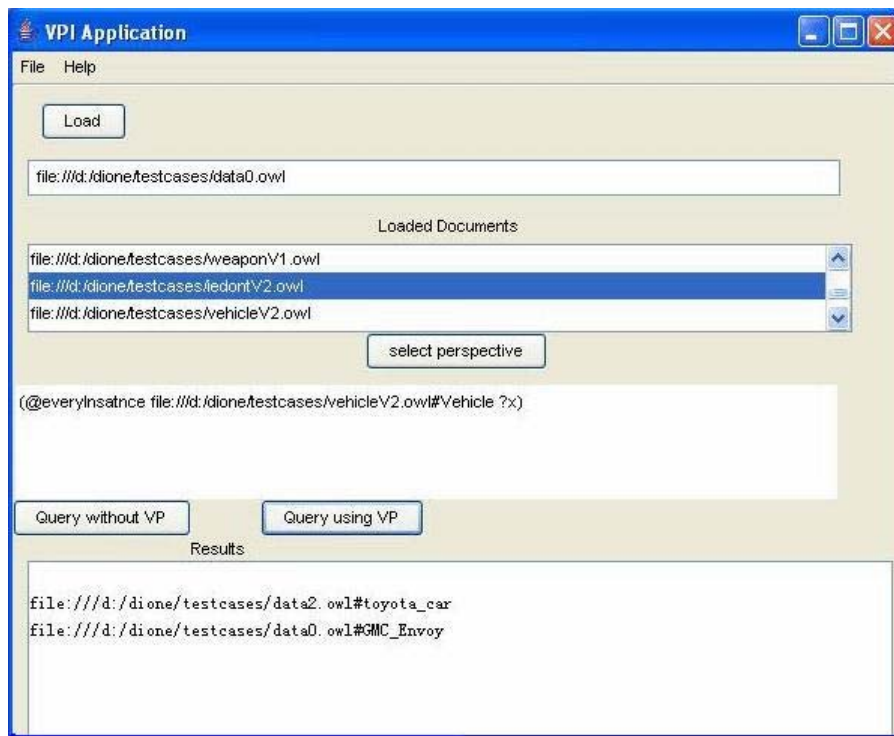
VPI Application

File Help

Load

file:///d:/dione/testcases/data0.owl

Loaded Documents

file:///d:/dione/testcases/weaponV1.owl
file:///d:/dione/testcases/iedontV2.owl
file:///d:/dione/testcases/vehicleV2.owl

select perspective

(@everyInsatnce file:///d:/dione/testcases/vehicleV2.owl#Vehicle ?x)

Query without VP

Query using VP

Results

file:///d:/dione/testcases/data2.owl#toyota_car
file:///d:/dione/testcases/data0.owl#GMC_Envoy